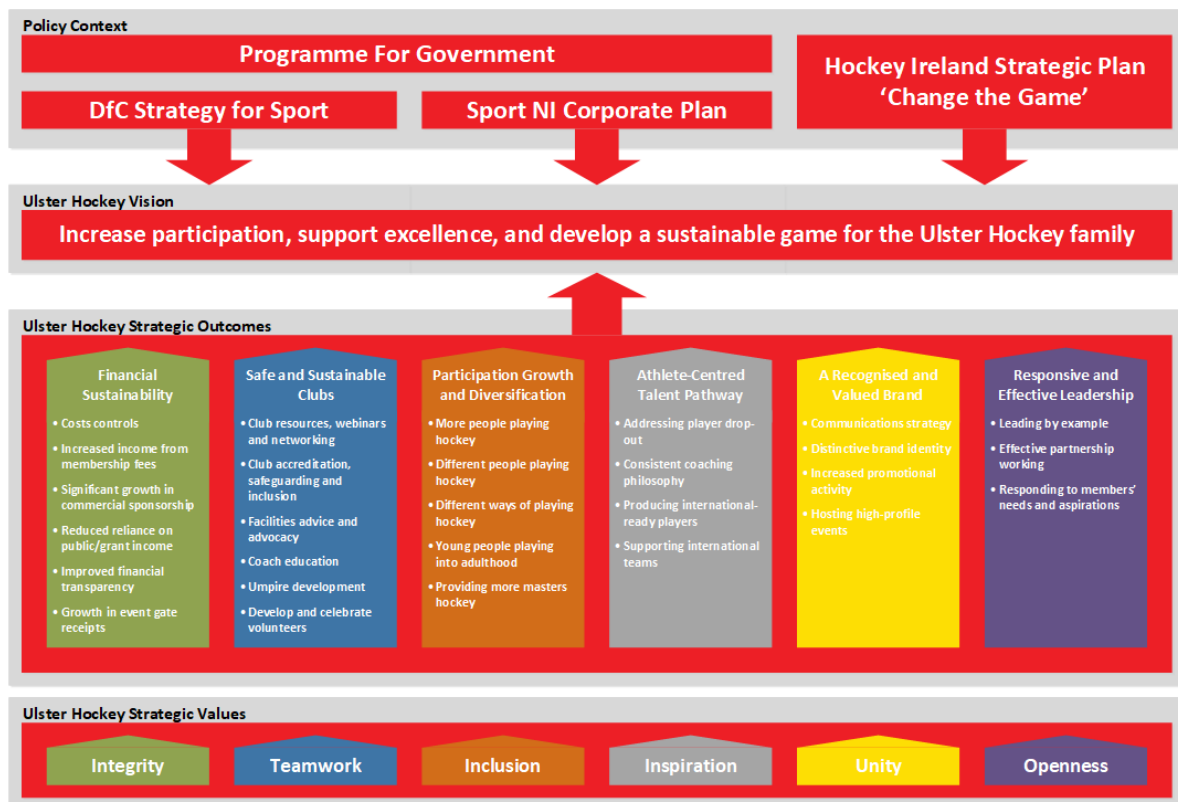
Policy Context

Programme For Government

DfC Strategy for Sport

Sport NI Corporate Plan

Hockey Ireland Strategic Plan 'Change the Game'

Ulster Hockey Vision

Increase participation, support excellence, and develop a sustainable game for the Ulster Hockey family

Ulster Hockey Strategic Outcomes

Financial Sustainability
• Costs controls
• Increased income from membership fees
• Significant growth in commercial sponsorship
• Reduced reliance on public/grant income
• Improved financial transparency
• Growth in event gate receipts

Safe and Sustainable Clubs
• Club resources, webinars and networking
• Club accreditation, safeguarding and inclusion
• Facilities advice and advocacy
• Coach education
• Umpire development
• Develop and celebrate volunteers

Participation Growth and Diversification
• More people playing hockey
• Different people playing hockey
• Different ways of playing hockey
• Young people playing into adulthood
• Providing more masters hockey

Athlete-Centred Talent Pathway
• Addressing player drop-out
• Consistent coaching philosophy
• Producing international-ready players
• Supporting international teams

A Recognised and Valued Brand
• Communications strategy
• Distinctive brand identity
• Increased promotional activity
• Hosting high-profile events

Responsive and Effective Leadership
• Leading by example
• Effective partnership working
• Responding to members' needs and aspirations

Ulster Hockey Strategic Values

Integrity

Teamwork

Inclusion

Inspiration

Unity

Openness